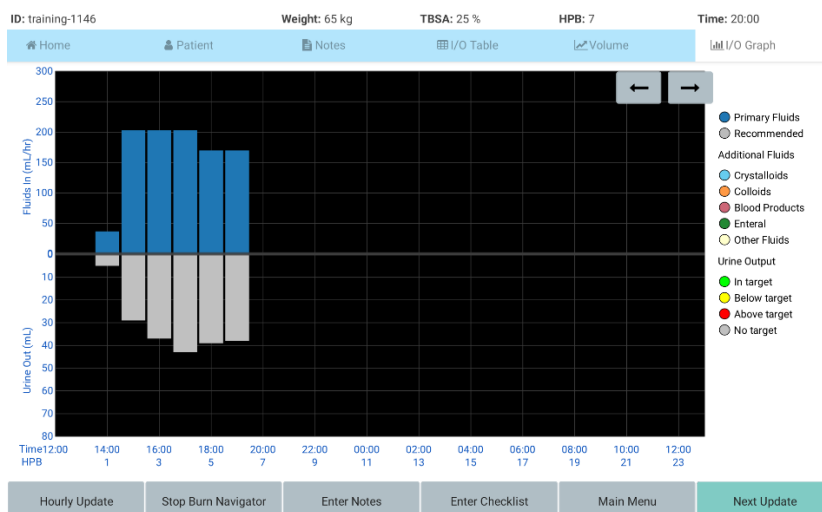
ID: training-1146 Weight: 65 kg TBSA: 25 % HPB: 7 Time: 20:00

Home Patient Notes I/O Table Volume I/O Graph

300
250
200
150
100
50
0
Fluids In (mL/hr)

0
10
20
30
40
50
60
70
80
Urine Out (mL)

Time 12:00 14:00 16:00 18:00 20:00 22:00 00:00 02:00 04:00 06:00 08:00 10:00 12:00
HPB 1 3 5 7 9 11 13 15 17 19 21 23

Primary Fluids
Recommended
Additional Fluids
Crystalloids
Colloids
Blood Products
Enteral
Other Fluids
Urine Output
In target
Below target
Above target
No target

Hourly Update | Stop Burn Navigator | Enter Notes | Enter Checklist | Main Menu | Next Update